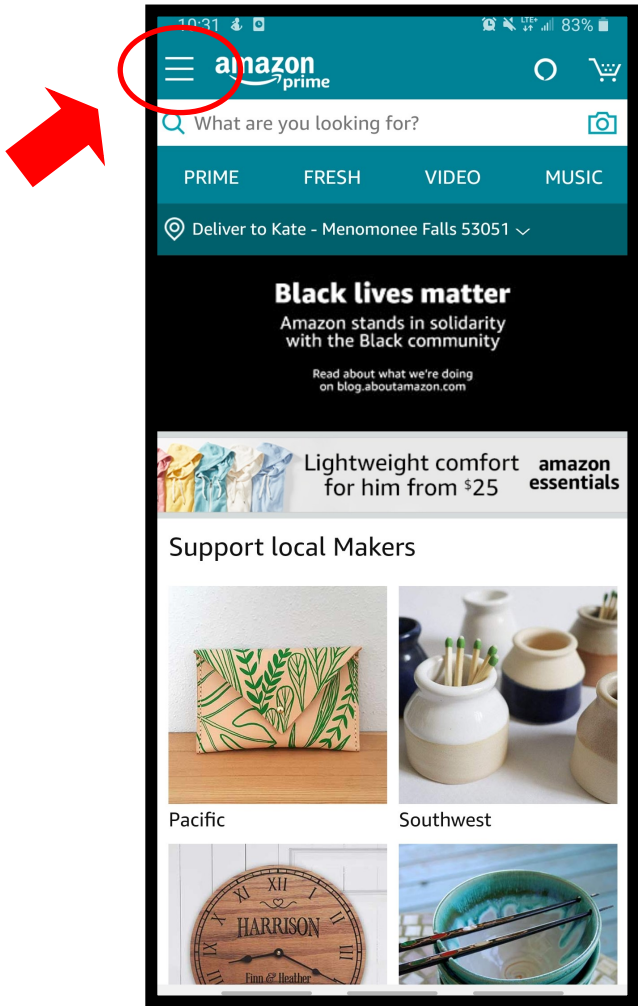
10:31 LTE+ 83%

amazon prime

What are you looking for?

PRIME FRESH VIDEO MUSIC

Deliver to Kate - Menomonee Falls 53051

Black lives matter
Amazon stands in solidarity with the Black community

Read about what we're doing on blog.aboutamazon.com

Lightweight comfort for him from $25 amazon essentials

Support local Makers

Pacific

Southwest

XII
HARRISON
Finn & Heather